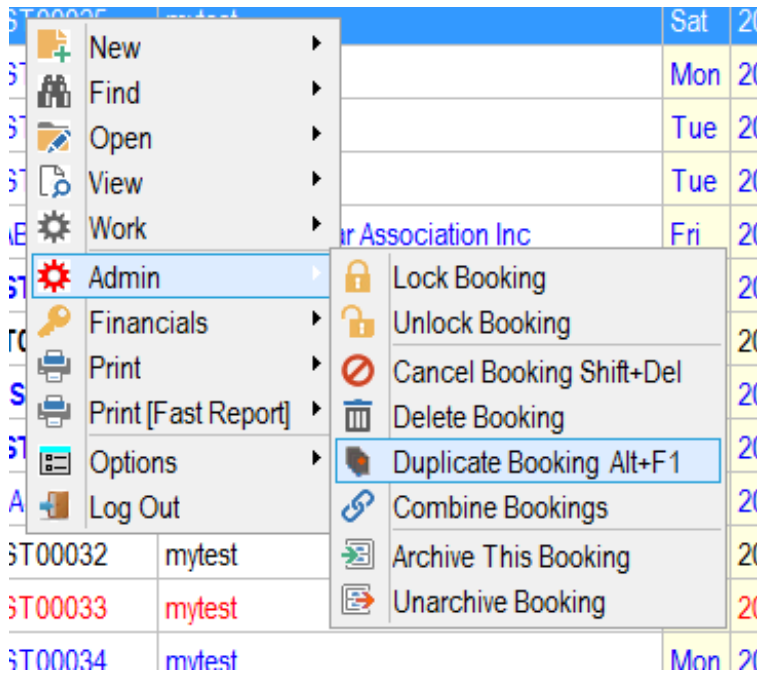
ST00025 mytest Sat 20
New
Find
Open
View
Work
Admin
Financials
Print
Print [Fast Report]
Options
Log Out

Mon 20
Tue 20
Tue 20
ar Association Inc Fri 20
Lock Booking
Unlock Booking
Cancel Booking Shift+Del
Delete Booking
Duplicate Booking Alt+F1
Combine Bookings
Archive This Booking
Unarchive Booking

ST00032 mytest
ST00033 mytest
ST00034 mytest Mon 20